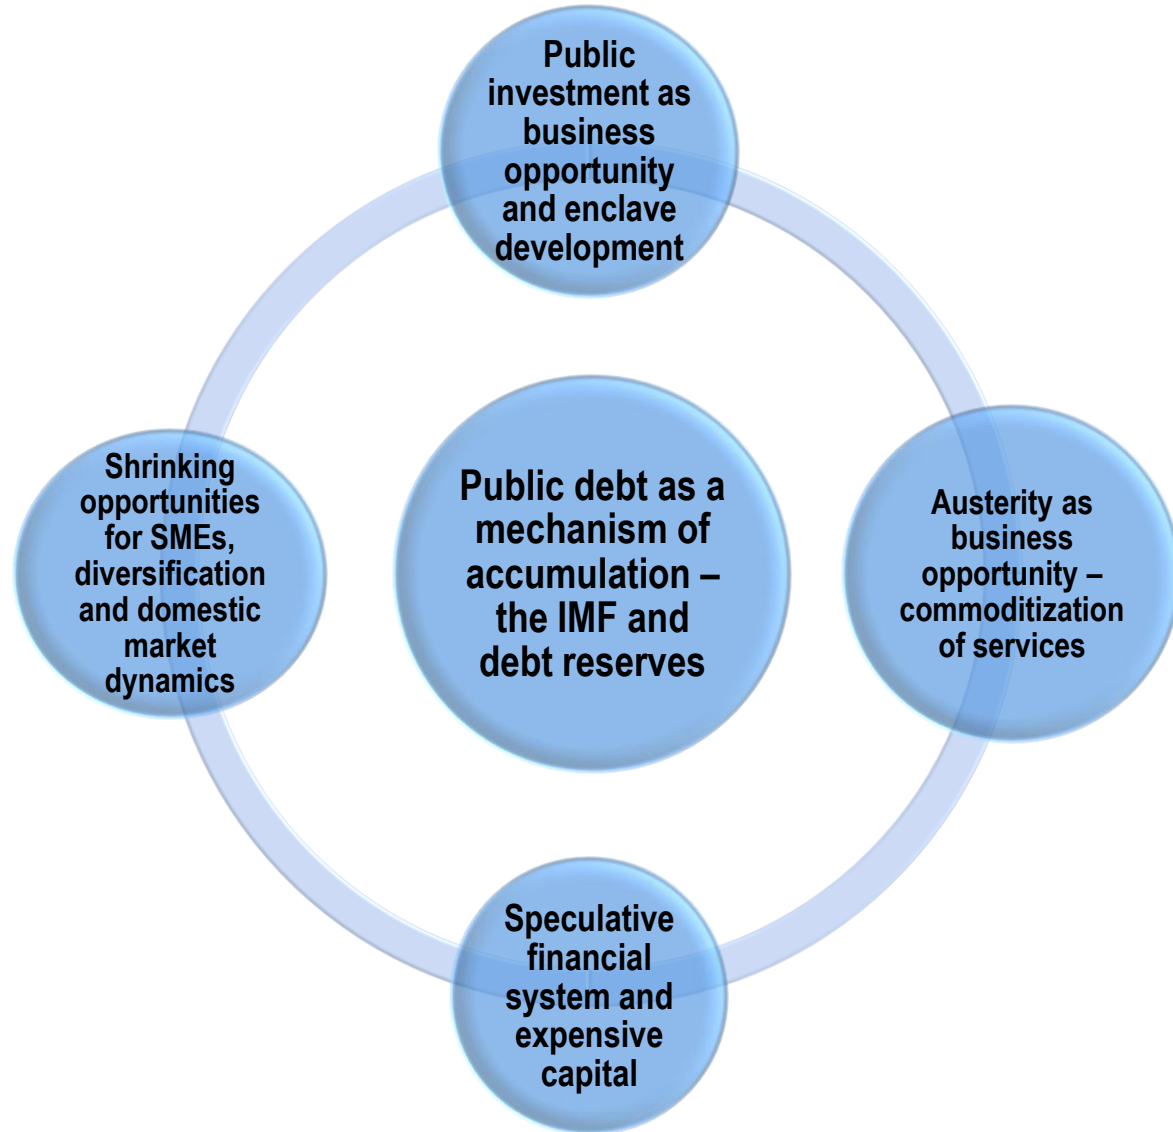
Public investment as business opportunity and enclave development

Shrinking opportunities for SMEs, diversification and domestic market dynamics

Public debt as a mechanism of accumulation – the IMF and debt reserves

Austerity as business opportunity – commoditization of services

Speculative financial system and expensive capital